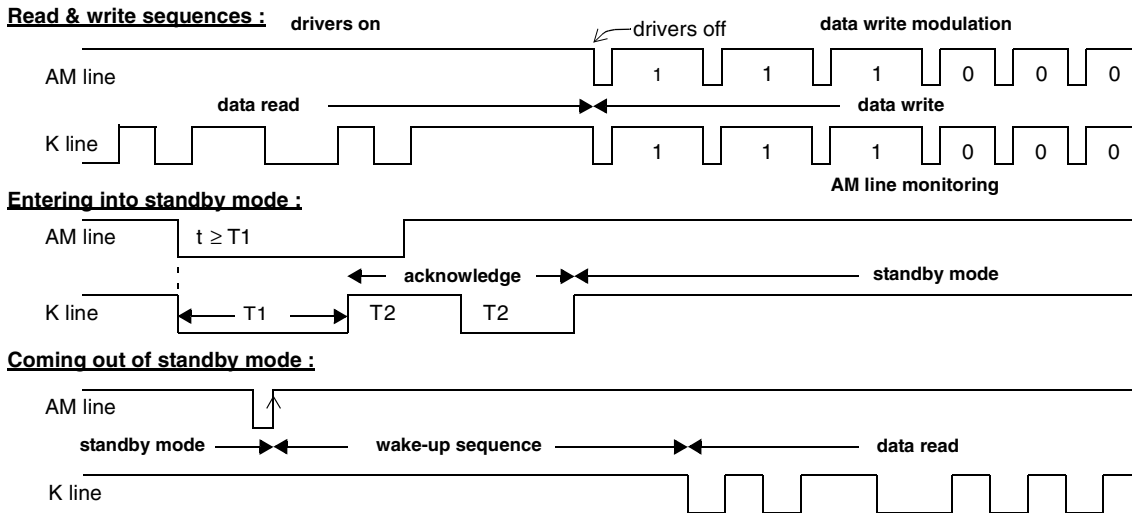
Read & write sequences :

drivers on

drivers off

data write modulation

AM line

1 1 1 0 0 0

data read

data write

K line

1 1 1 0 0 0

AM line monitoring

Entering into standby mode :

AM line

$t \geq T1$

acknowledge

standby mode

K line

T1

T2

T2

Coming out of standby mode :

AM line

standby mode

wake-up sequence

data read

K line